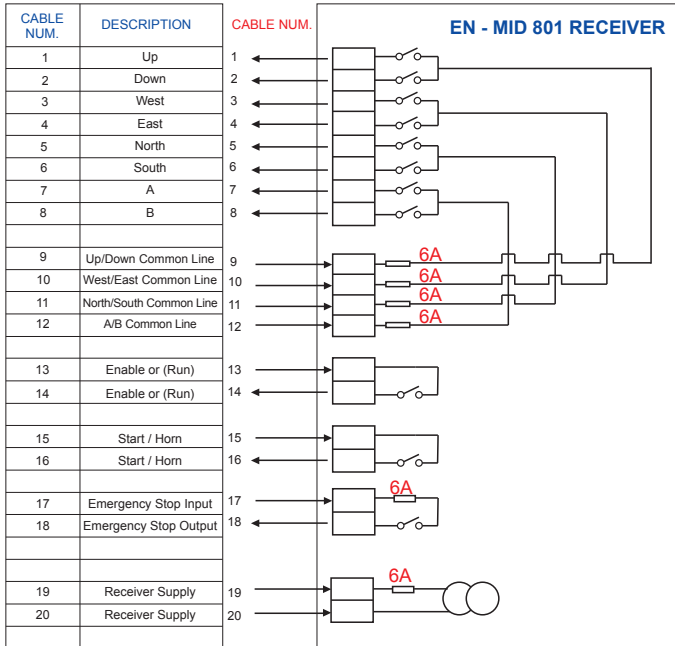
| CABLE NUM. | DESCRIPTION | CABLE NUM. |
|---|---|---|
| 1 | Up | 1 |
| 2 | Down | 2 |
| 3 | West | 3 |
| 4 | East | 4 |
| 5 | North | 5 |
| 6 | South | 6 |
| 7 | A | 7 |
| 8 | B | 8 |
| | | |
| 9 | Up/Down Common Line | 9 |
| 10 | West/East Common Line | 10 |
| 11 | North/South Common Line | 11 |
| 12 | A/B Common Line | 12 |
| | | |
| 13 | Enable or (Run) | 13 |
| 14 | Enable or (Run) | 14 |
| | | |
| 15 | Start / Horn | 15 |
| 16 | Start / Horn | 16 |
| | | |
| 17 | Emergency Stop Input | 17 |
| 18 | Emergency Stop Output | 18 |
| | | |
| | | |
| 19 | Receiver Supply | 19 |
| 20 | Receiver Supply | 20 |

EN - MID 801 RECEIVER

6A
6A
6A
6A
6A
6A